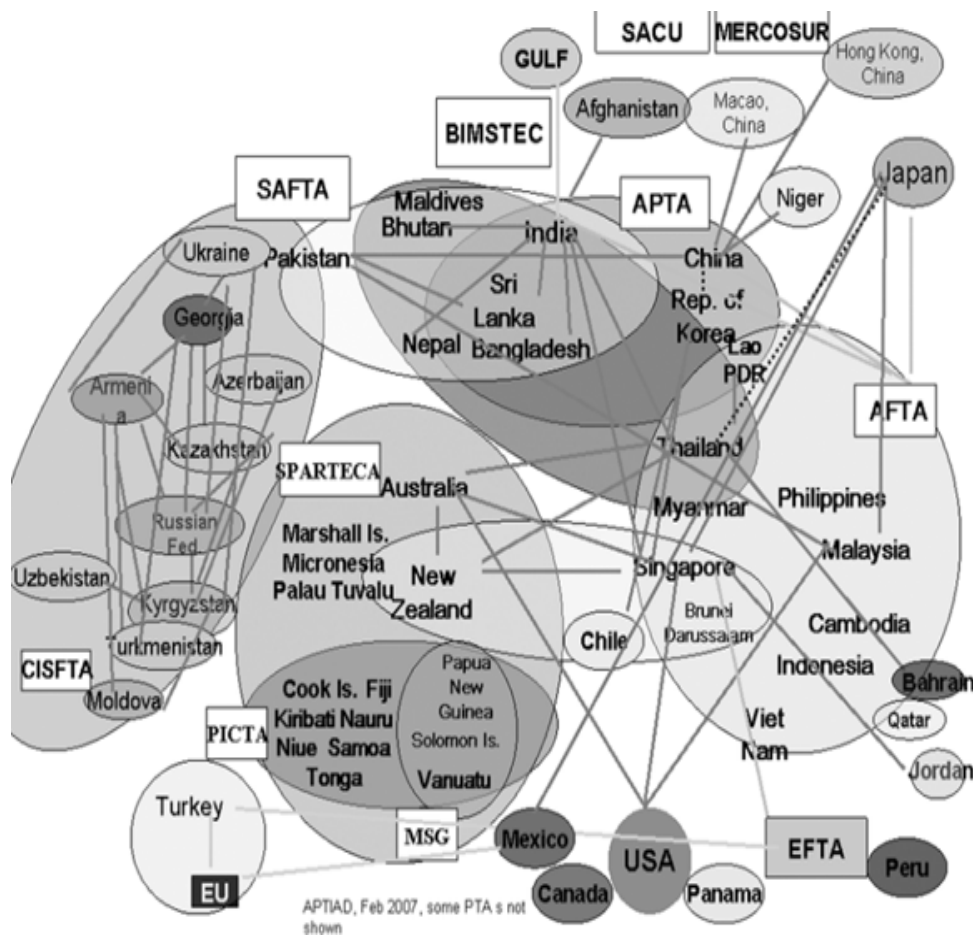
SACU
MERCOSUR
GULF
Hong Kong, China
Afghanistan
Macao, China
BIMSTEC
Japan
SAFTA
APTA
Niger
Maldives
Bhutan
India
China
Ukraine
Pakistan
Sri Lanka
Rep. of Korea
Georgia
Nepal
Bangladesh
Lao PDR
Armenia
Azerbaijan
AFTA
Kazakhstan
Thailand
SPARTECA
Australia
Russian Fed.
Philippines
Myanmar
Marshall Is.
Micronesia
Palau Tuvalu
Malaysia
New Zealand
Singapore
Uzbekistan
Kyrgyzstan
Brunei Darussalam
Cambodia
Chile
Turkmenistan
Indonesia
CISFTA
Papua New Guinea
Solomon Is.
Vanuatu
Cook Is. Fiji
Kiribati Nauru
Niue Samoa
Tonga
Bahrain
Moldova
Qatar
PICTA
Viet Nam
Jordan
Turkey
MSG
Mexico
USA
EFTA
Peru
EU
Canada
Panama
APTIAD, Feb 2007, some PTA s not shown